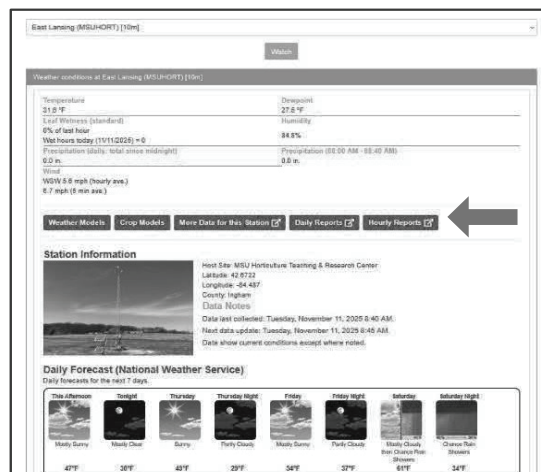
East Lansing (MSUHORT) [10m]

Watch

Weather conditions at East Lansing (MSUHORT) [10m]

Temperature
31.8 °F

Dewpoint
27.8 °F

Leaf Wetness (standard)
0% of last hour
Wet hours today (11/11/2025) = 0

Humidity
84.8%

Precipitation (daily, total since midnight)
0.0 in.

Precipitation (08:00 AM - 08:40 AM)
0.0 in.

Wind
WSW 5.6 mph (hourly ave.)
6.7 mph (5 min ave.)

Weather Models | Crop Models | More Data for this Station | Daily Reports | Hourly Reports

Station Information

Host Site: MSU Horticulture Teaching & Research Center
Latitude: 42.6722
Longitude: -84.487
County: Ingham

Data Notes

Data last collected: Tuesday, November 11, 2025 8:40 AM.
Next data update: Tuesday, November 11, 2025 8:45 AM.
Data show current conditions except where noted.

Daily Forecast (National Weather Service)
Daily forecasts for the next 7 days.

| This Afternoon | Tonight | Thursday | Thursday Night | Friday | Friday Night | Saturday | Saturday Night |
|---|---|---|---|---|---|---|---|
| Mostly Sunny | Mostly Clear | Sunny | Partly Cloudy | Mostly Sunny | Partly Cloudy | Mostly Cloudy then Chance Rain Showers | Chance Rain Showers |
| 47°F | 30°F | 43°F | 29°F | 54°F | 37°F | 61°F | 34°F |